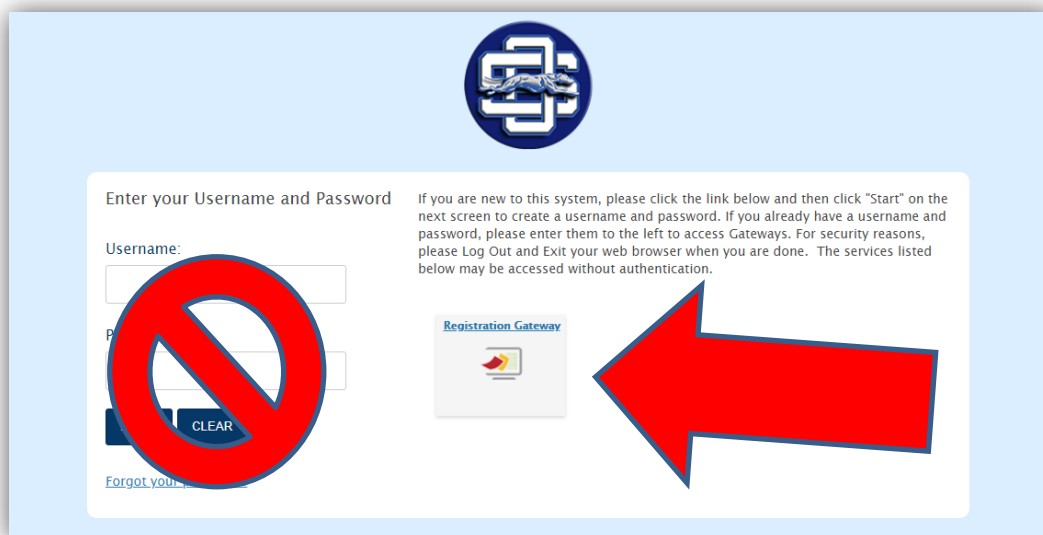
Enter your Username and Password

Username:

P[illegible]

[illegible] CLEAR

Forgot your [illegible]

If you are new to this system, please click the link below and then click "Start" on the next screen to create a username and password. If you already have a username and password, please enter them to the left to access Gateways. For security reasons, please Log Out and Exit your web browser when you are done. The services listed below may be accessed without authentication.

Registration Gateway